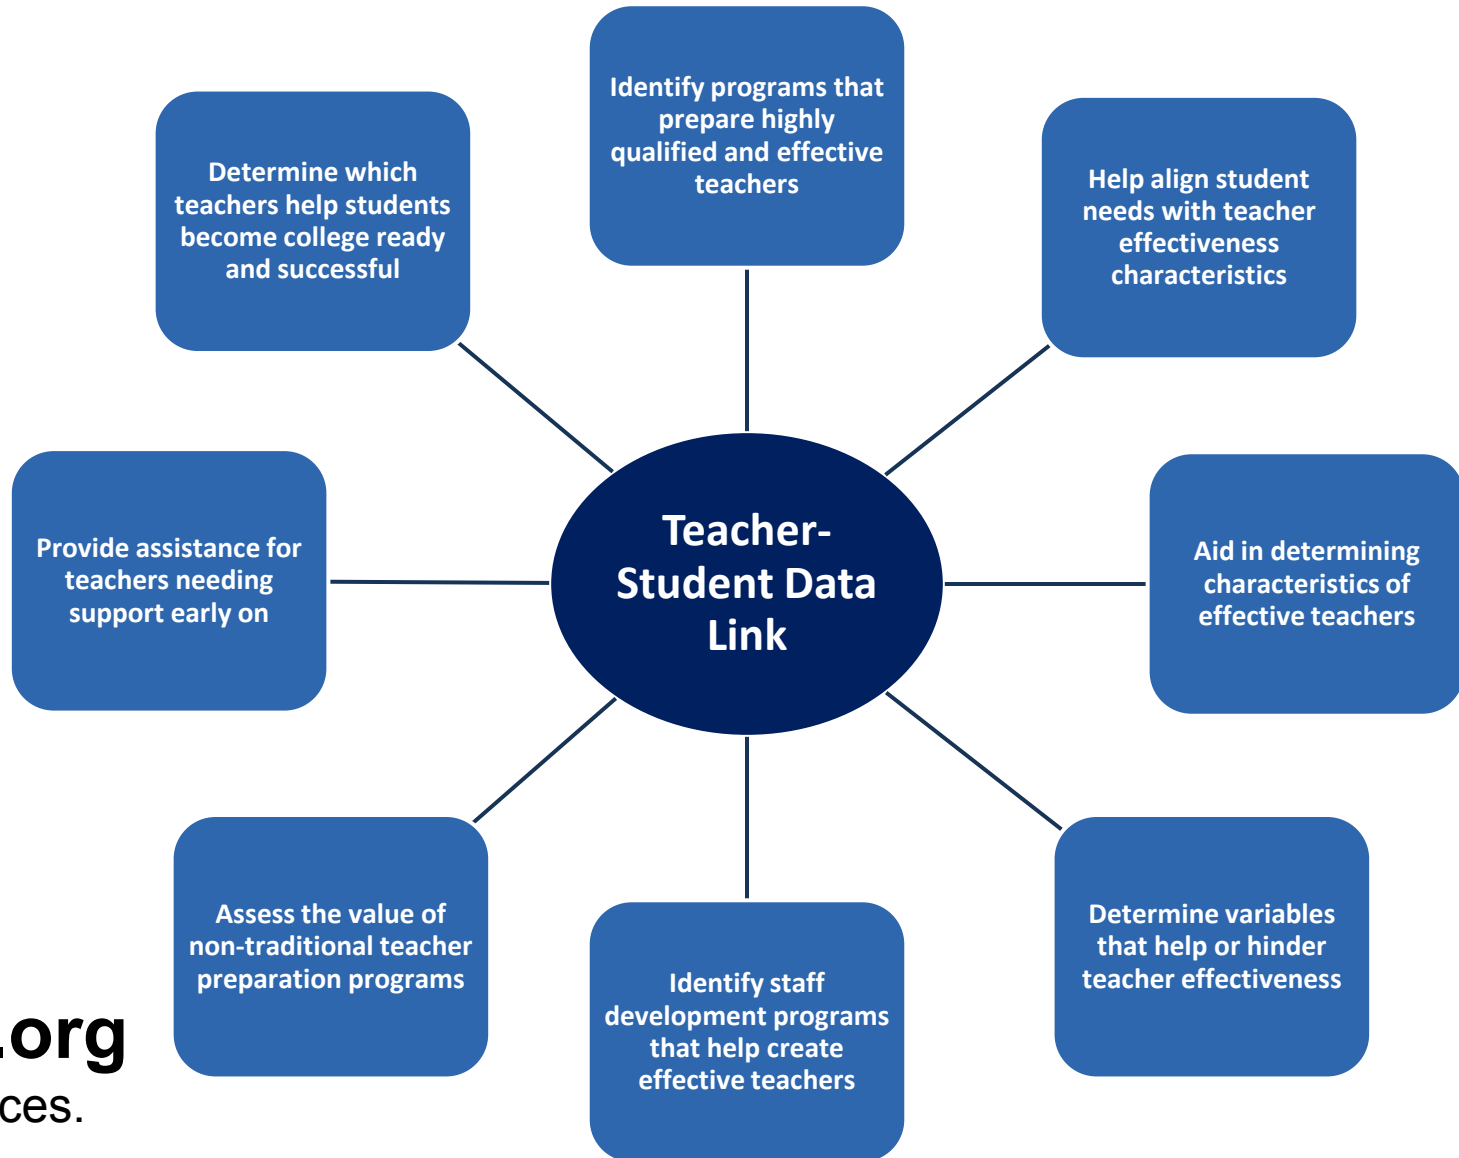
Identify programs that prepare highly qualified and effective teachers

Determine which teachers help students become college ready and successful

Help align student needs with teacher effectiveness characteristics

Teacher-Student Data Link

Provide assistance for teachers needing support early on

Aid in determining characteristics of effective teachers

Assess the value of non-traditional teacher preparation programs

Determine variables that help or hinder teacher effectiveness

Identify staff development programs that help create effective teachers

.org
ces.